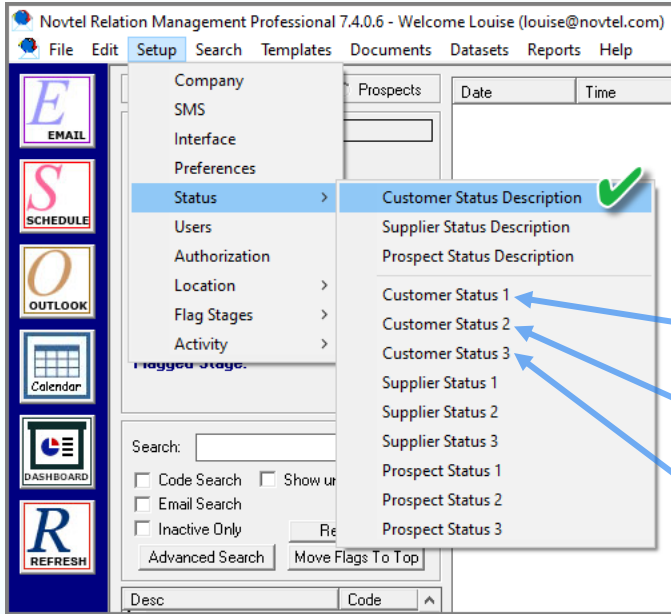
Novtel Relation Management Professional 7.4.0.6 - Welcome Louise (louise@novtel.com)

File Edit Setup Search Templates Documents Datasets Reports Help

E EMAIL
S SCHEDULE
O OUTLOOK
Calendar
DASHBOARD
R REFRESH

Company
SMS
Interface
Preferences
Status
Users
Authorization
Location
Flag Stages
Activity

Customer Status Description
Supplier Status Description
Prospect Status Description
Customer Status 1
Customer Status 2
Customer Status 3
Supplier Status 1
Supplier Status 2
Supplier Status 3
Prospect Status 1
Prospect Status 2
Prospect Status 3

Prospects
Date
Time
Flagged Stage:
Search:
Code Search
Show ur
Email Search
Inactive Only
Re
Advanced Search
Move Flags To Top
Desc
Code